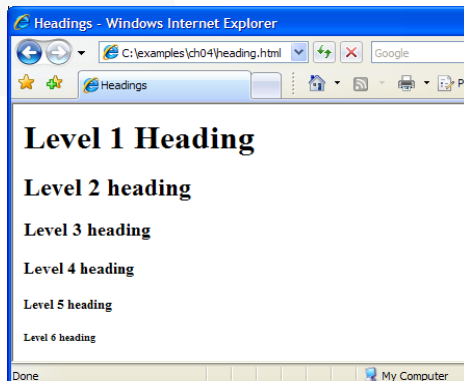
Headings - Windows Internet Explorer

C:\examples\ch04\heading.html

Google

Headings

P

Level 1 Heading

Level 2 heading

Level 3 heading

Level 4 heading

Level 5 heading

Level 6 heading

Done

My Computer